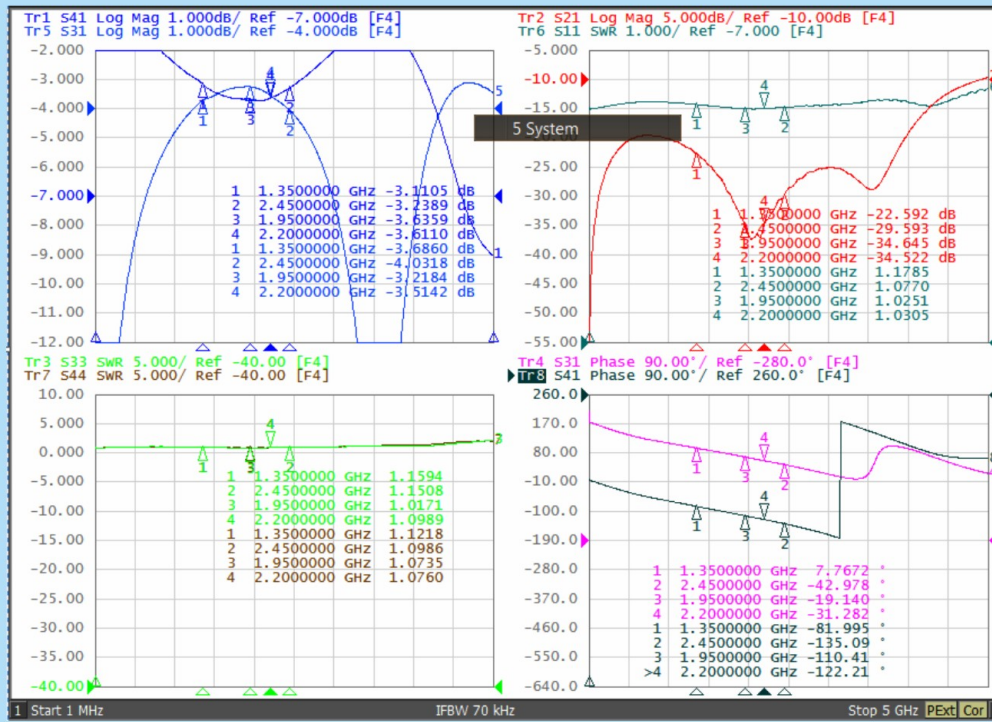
Tr1 S41 Log Mag 1.000dB/ Ref -7.000dB [F4]
Tr5 S31 Log Mag 1.000dB/ Ref -4.000dB [F4]

-2.000
-3.000
-4.000
-5.000
-6.000
-7.000
-8.000
-9.000
-10.000
-11.000
-12.000

1 1.3500000 GHz -3.1105 dB
2 2.4500000 GHz -3.2389 dB
3 1.9500000 GHz -3.6359 dB
4 2.2000000 GHz -3.6110 dB
1 1.3500000 GHz -3.6860 dB
2 2.4500000 GHz -4.0318 dB
3 1.9500000 GHz -3.2184 dB
4 2.2000000 GHz -3.5142 dB

Tr2 S21 Log Mag 5.000dB/ Ref -10.00dB [F4]
Tr6 S11 SWR 1.000/ Ref -7.000 [F4]

-10.00
-15.00
5 System
-25.00
-30.00
-35.00
-40.00
-45.00
-50.00
-55.00

1 1.3500000 GHz -22.592 dB
2 2.4500000 GHz -29.593 dB
3 1.9500000 GHz -34.645 dB
4 2.2000000 GHz -34.522 dB
1 1.3500000 GHz 1.1785
2 2.4500000 GHz 1.0770
3 1.9500000 GHz 1.0251
4 2.2000000 GHz 1.0305

Tr3 S33 SWR 5.000/ Ref -40.00 [F4]
Tr7 S44 SWR 5.000/ Ref -40.00 [F4]

10.00
5.000
0.000
-5.000
-10.00
-15.00
-20.00
-25.00
-30.00
-35.00
-40.00

1 1.3500000 GHz 1.1594
2 2.4500000 GHz 1.1508
3 1.9500000 GHz 1.0171
4 2.2000000 GHz 1.0989
1 1.3500000 GHz 1.1218
2 2.4500000 GHz 1.0986
3 1.9500000 GHz 1.0735
4 2.2000000 GHz 1.0760

Tr4 S31 Phase 90.00°/ Ref -280.0° [F4]
Tr8 S41 Phase 90.00°/ Ref 260.0° [F4]

260.0
170.0
80.00
-10.00
-100.0
-190.0
-280.0
-370.0
-460.0
-550.0
-640.0

1 1.3500000 GHz 7.7672 °
2 2.4500000 GHz -42.978 °
3 1.9500000 GHz -19.140 °
4 2.2000000 GHz -31.282 °
1 1.3500000 GHz -81.995 °
2 2.4500000 GHz -135.09 °
3 1.9500000 GHz -110.41 °
>4 2.2000000 GHz -122.21 °

1 Start 1 MHz IFBW 70 kHz Stop 5 GHz PExt Cor